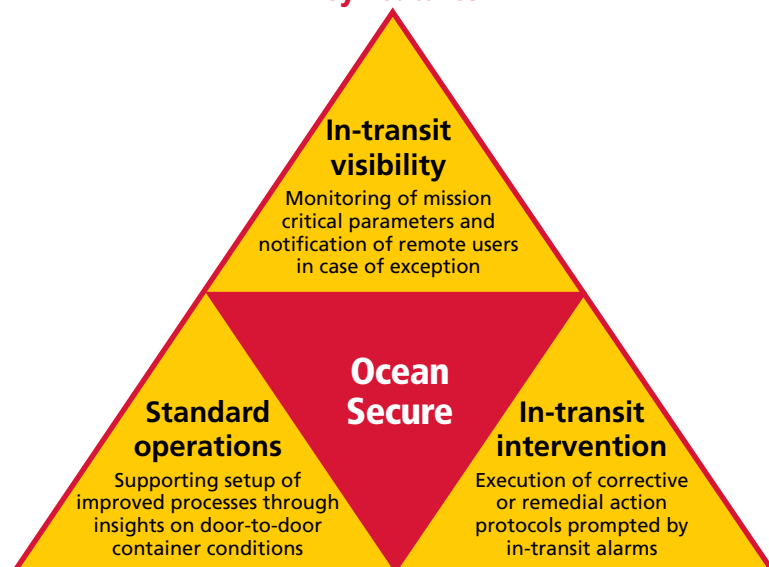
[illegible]

In-transit visibility

Monitoring of mission critical parameters and notification of remote users in case of exception

Ocean Secure

Standard operations

Supporting setup of improved processes through insights on door-to-door container conditions

In-transit intervention

Execution of corrective or remedial action protocols prompted by in-transit alarms